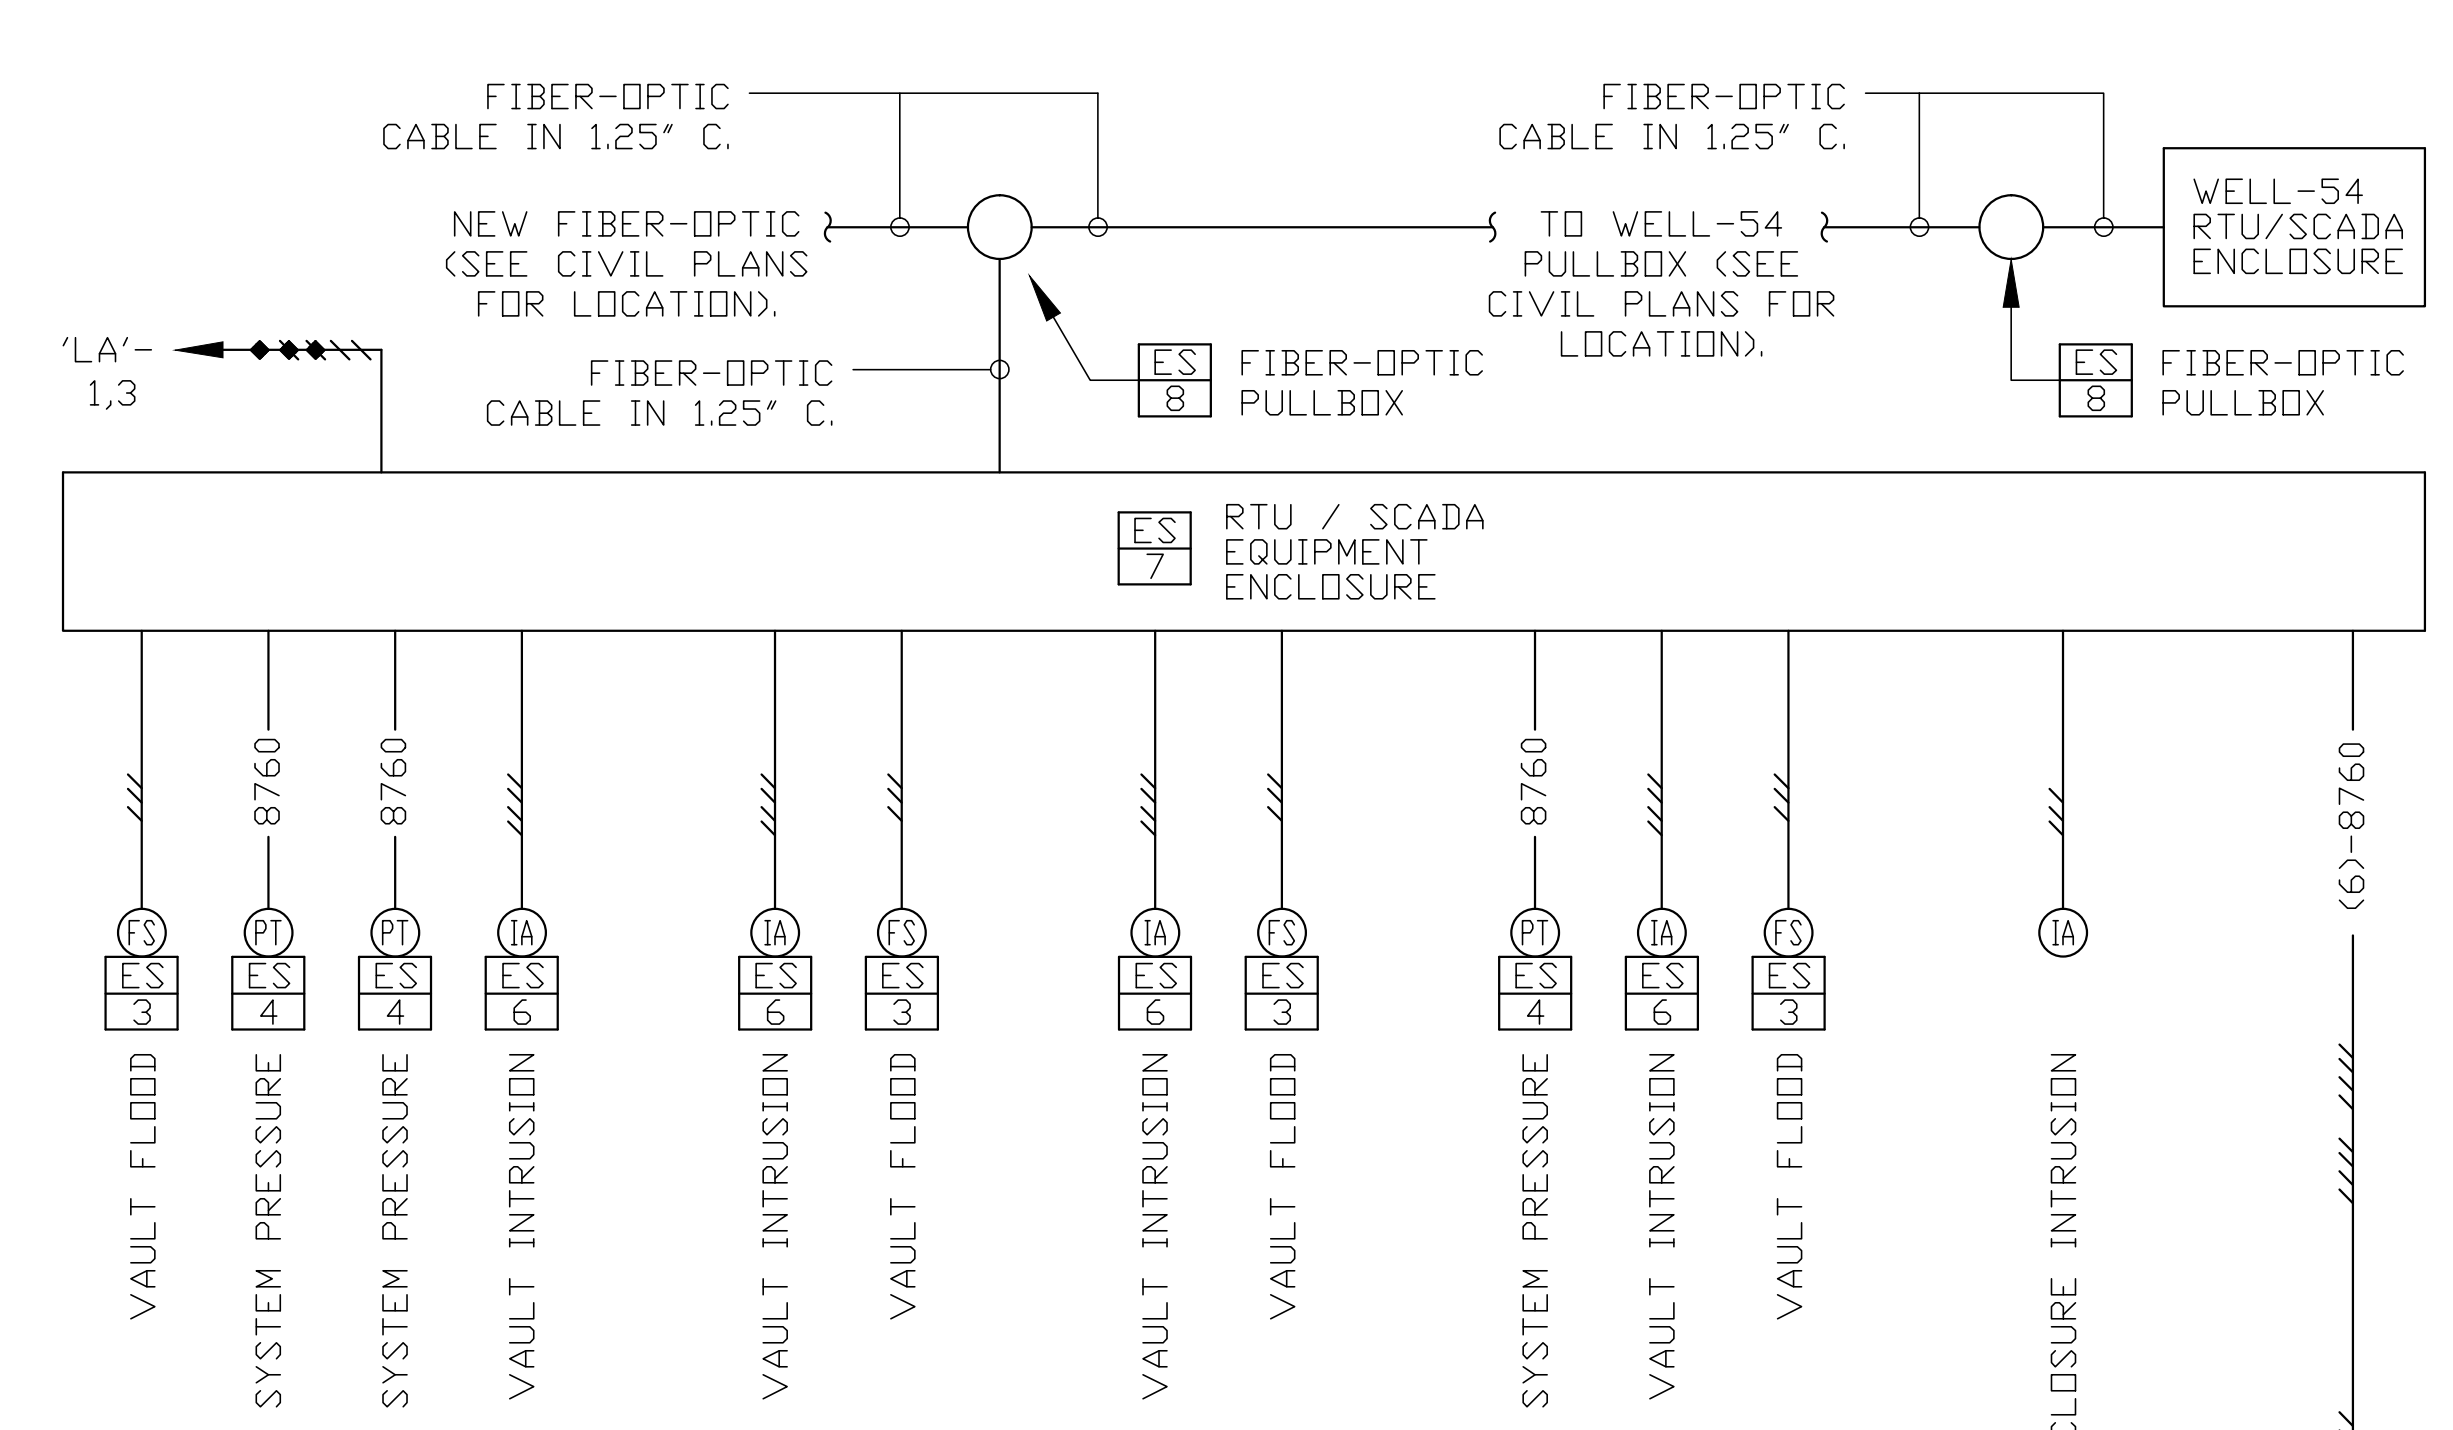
FIBER-OPTIC CABLE IN 1.25" C.

FIBER-OPTIC CABLE IN 1.25" C.

WELL-54 RTU/SCADA ENCLOSURE

NEW FIBER-OPTIC (SEE CIVIL PLANS FOR LOCATION).

TO WELL-54 PULLBOX (SEE CIVIL PLANS FOR LOCATION).

'LA'- 1,3

FIBER-OPTIC CABLE IN 1.25" C.

ES 8 FIBER-OPTIC PULLBOX

ES 8 FIBER-OPTIC PULLBOX

ES 7 RTU / SCADA EQUIPMENT ENCLOSURE

8760

8760

8760

(6)-8760

FS ES 3 VAULT FLOOD

PT ES 4 SYSTEM PRESSURE

PT ES 4 SYSTEM PRESSURE

IA ES 6 VAULT INTRUSION

IA ES 6 VAULT INTRUSION

FS ES 3 VAULT FLOOD

IA ES 6 VAULT INTRUSION

FS ES 3 VAULT FLOOD

PT ES 4 SYSTEM PRESSURE

IA ES 6 VAULT INTRUSION

FS ES 3 VAULT FLOOD

IA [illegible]CLOSURE INTRUSION